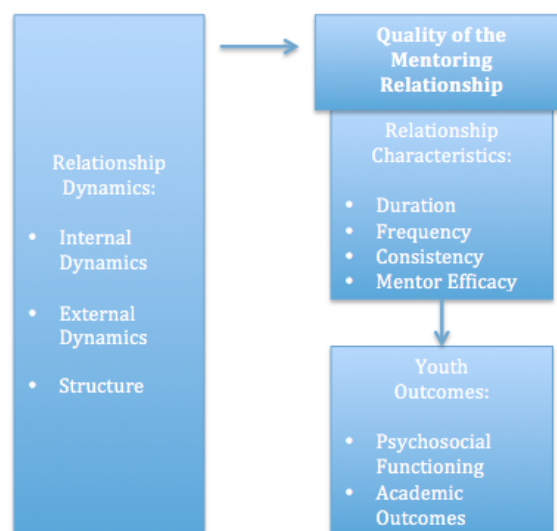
Relationship Dynamics:

- Internal Dynamics
- External Dynamics
- Structure

Quality of the Mentoring Relationship

Relationship Characteristics:

- Duration
- Frequency
- Consistency
- Mentor Efficacy

Youth Outcomes:

- Psychosocial Functioning
- Academic Outcomes